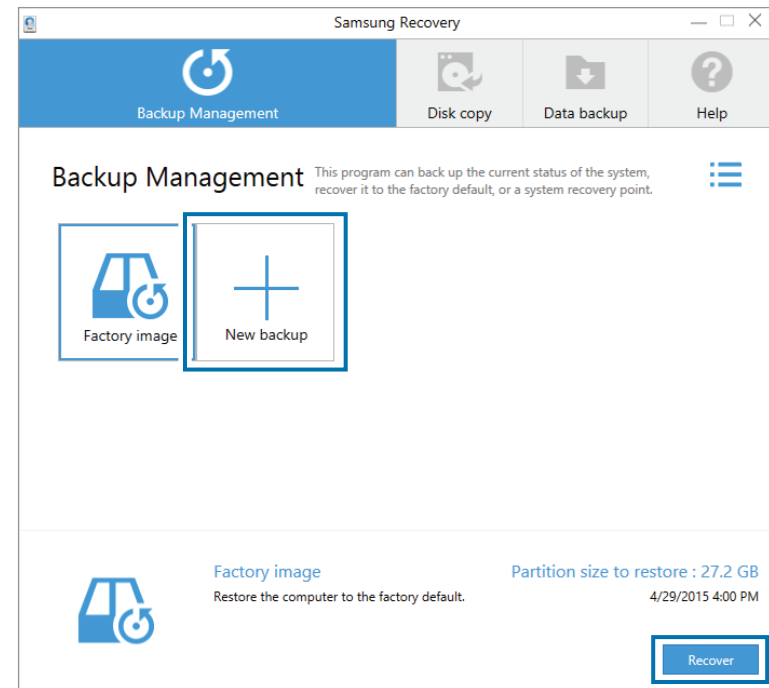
Samsung Recovery

Backup Management

Disk copy

Data backup

Help

Backup Management

This program can back up the current status of the system, recover it to the factory default, or a system recovery point.

Factory image

New backup

Factory image

Restore the computer to the factory default.

Partition size to restore : 27.2 GB

4/29/2015 4:00 PM

Recover